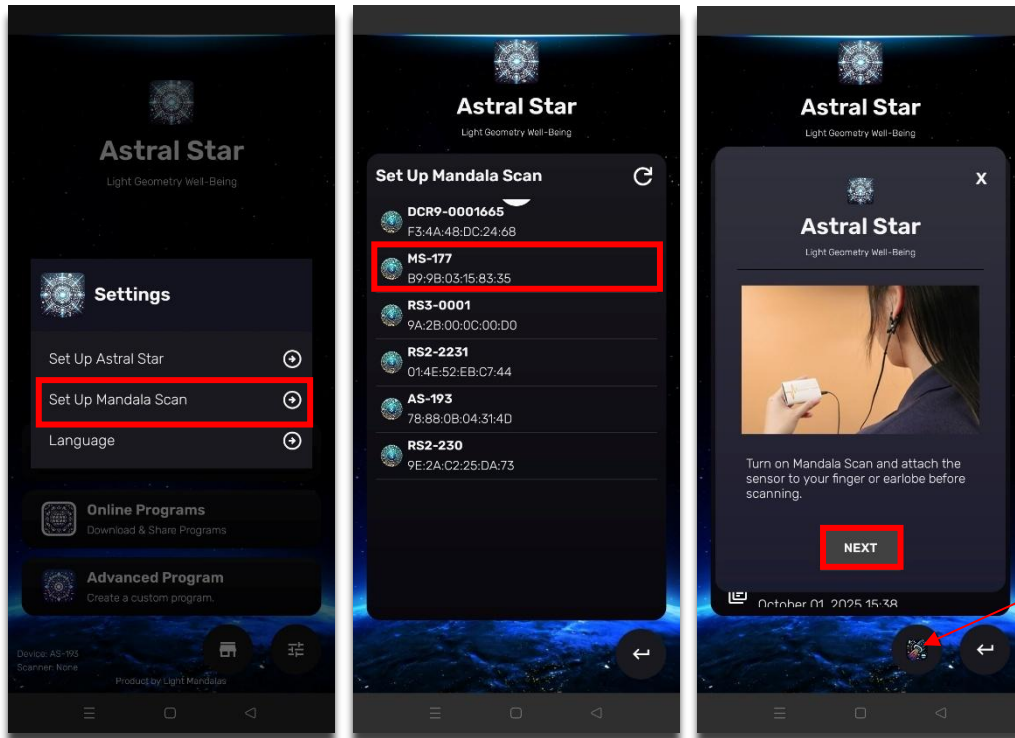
Astral Star

Light Geometry Well-Being

Settings

Set Up Astral Star

Set Up Mandala Scan

Language

Online Programs

Download & Share Programs

Advanced Program

Create a custom program.

Device: AS-193
Scanner: None

Product by Light Mandalas

Astral Star

Light Geometry Well-Being

Set Up Mandala Scan

DCR9-0001665
F3:4A:48:DC:24:68

MS-177
B9:9B:03:15:83:35

RS3-0001
9A:2B:00:0C:00:D0

RS2-2231
01:4E:52:EB:C7:44

AS-193
78:88:0B:04:31:4D

RS2-230
9E:2A:C2:25:DA:73

Astral Star

Light Geometry Well-Being

X

Astral Star

Light Geometry Well-Being

Turn on Mandala Scan and attach the sensor to your finger or earlobe before scanning.

NEXT

October 01, 2025 15:38